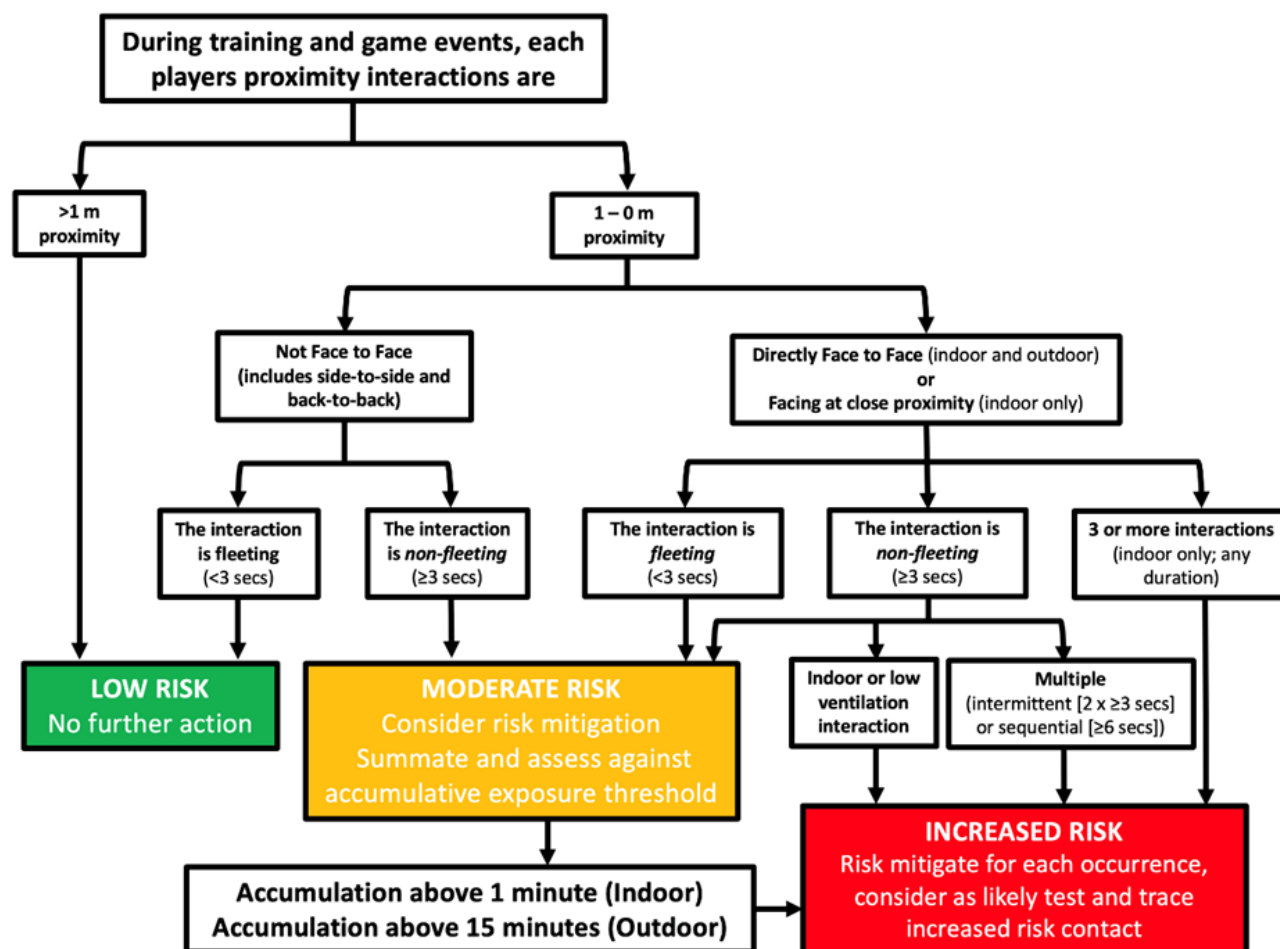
During training and game events, each players proximity interactions are

>1 m proximity

1 – 0 m proximity

Not Face to Face (includes side-to-side and back-to-back)

Directly Face to Face (indoor and outdoor) or Facing at close proximity (indoor only)

The interaction is fleeting (<3 secs)

The interaction is *non-fleeting* (≥3 secs)

The interaction is *fleeting* (<3 secs)

The interaction is *non-fleeting* (≥3 secs)

3 or more interactions (indoor only; any duration)

LOW RISK
No further action

MODERATE RISK
Consider risk mitigation
Summate and assess against accumulative exposure threshold

Indoor or low ventilation interaction

Multiple (intermittent [2 x ≥3 secs] or sequential [≥6 secs])

INCREASED RISK
Risk mitigate for each occurrence, consider as likely test and trace increased risk contact

Accumulation above 1 minute (Indoor)
Accumulation above 15 minutes (Outdoor)